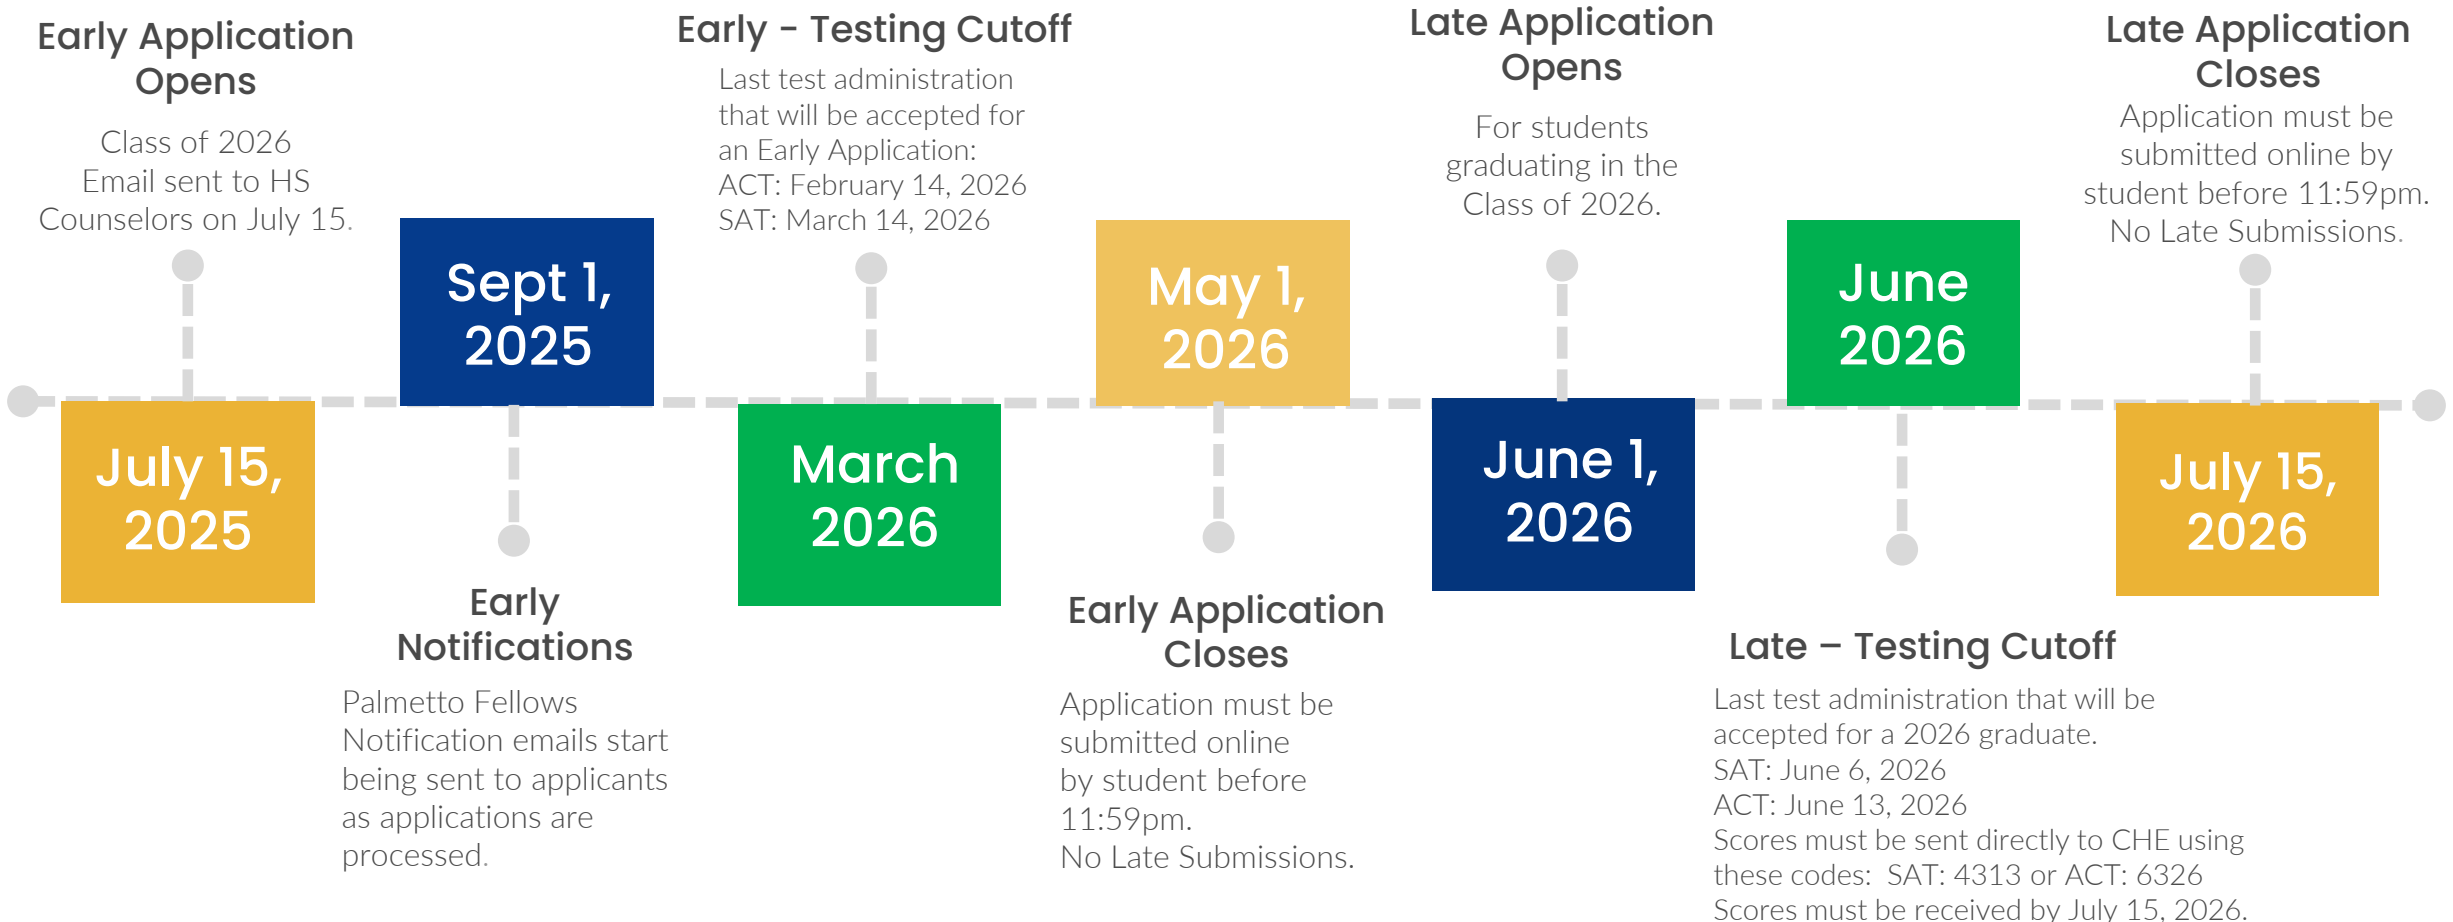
Early Application Opens

Class of 2026
Email sent to HS Counselors on July 15.

July 15, 2025

Sept 1, 2025

Early Notifications

Palmetto Fellows Notification emails start being sent to applicants as applications are processed.

Early - Testing Cutoff

Last test administration that will be accepted for an Early Application:
ACT: February 14, 2026
SAT: March 14, 2026

March 2026

May 1, 2026

Early Application Closes

Application must be submitted online by student before 11:59pm.
No Late Submissions.

Late Application Opens

For students graduating in the Class of 2026.

June 1, 2026

June 2026

Late – Testing Cutoff

Last test administration that will be accepted for a 2026 graduate.
SAT: June 6, 2026
ACT: June 13, 2026
Scores must be sent directly to CHE using these codes: SAT: 4313 or ACT: 6326
Scores must be received by July 15, 2026.

Late Application Closes

Application must be submitted online by student before 11:59pm.
No Late Submissions.

July 15, 2026